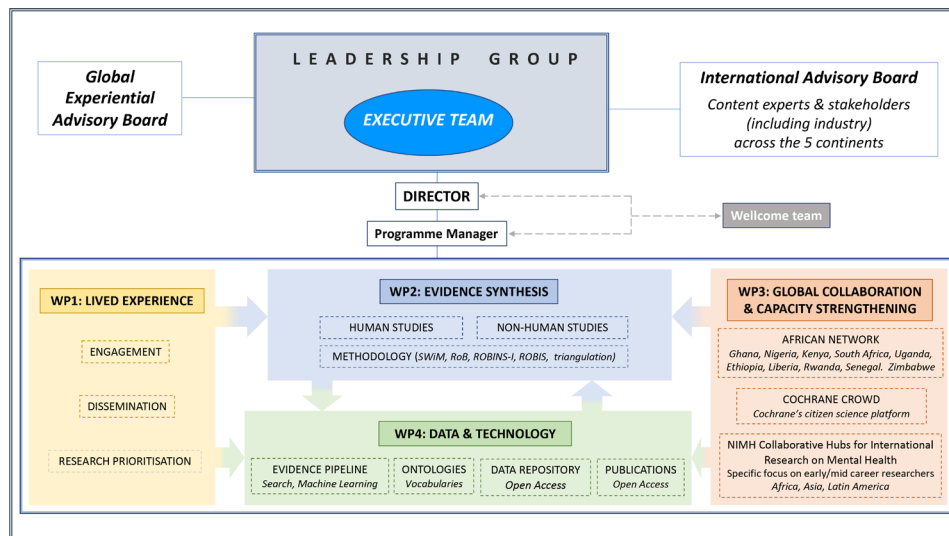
Global Experiential Advisory Board

LEADERSHIP GROUP

EXECUTIVE TEAM

International Advisory Board
Content experts & stakeholders (including industry) across the 5 continents

DIRECTOR

Programme Manager

Wellcome team

WP1: LIVED EXPERIENCE

ENGAGEMENT

DISSEMINATION

RESEARCH PRIORITISATION

WP2: EVIDENCE SYNTHESIS

HUMAN STUDIES

NON-HUMAN STUDIES

METHODOLOGY (SWiM, RoB, ROBINS-I, ROBIS, triangulation)

WP3: GLOBAL COLLABORATION & CAPACITY STRENGTHENING

AFRICAN NETWORK
Ghana, Nigeria, Kenya, South Africa, Uganda, Ethiopia, Liberia, Rwanda, Senegal. Zimbabwe

COCHRANE CROWD
Cochrane's citizen science platform

NIMH Collaborative Hubs for International Research on Mental Health
Specific focus on early/mid career researchers
Africa, Asia, Latin America

WP4: DATA & TECHNOLOGY

EVIDENCE PIPELINE
Search, Machine Learning

ONTOLOGIES
Vocabularies

DATA REPOSITORY
Open Access

PUBLICATIONS
Open Access